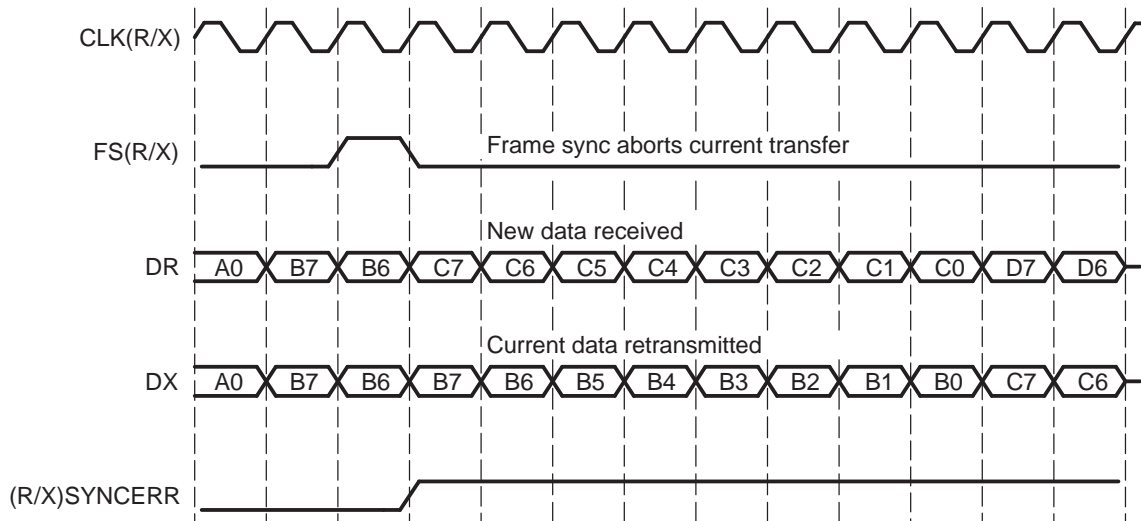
CLK(R/X)

FS(R/X)

Frame sync aborts current transfer

New data received

DR A0 B7 B6 C7 C6 C5 C4 C3 C2 C1 C0 D7 D6

Current data retransmitted

DX A0 B7 B6 B7 B6 B5 B4 B3 B2 B1 B0 C7 C6

(R/X)SYNCERR